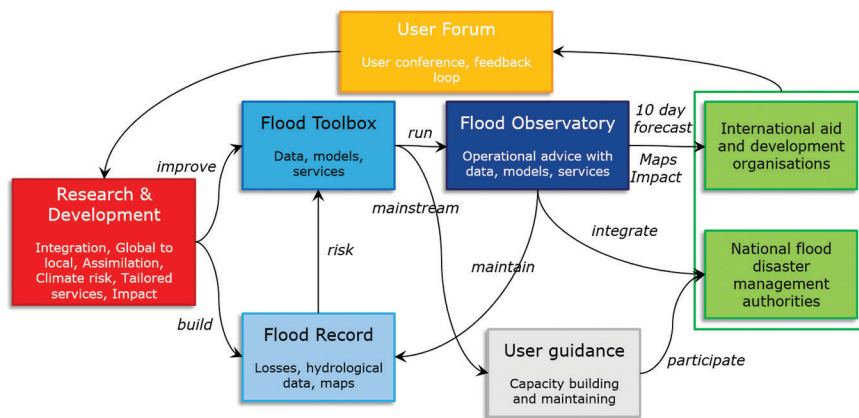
User Forum

User conference, feedback loop

Flood Toolbox

Data, models, services

run

Flood Observatory

Operational advice with data, models, services

10 day forecast

Maps Impact

International aid and development organisations

improve

Research & Development

Integration, Global to local, Assimilation, Climate risk, Tailored services, Impact

mainstream

risk

integrate

maintain

National flood disaster management authorities

build

Flood Record

Losses, hydrological data, maps

User guidance

Capacity building and maintaining

participate